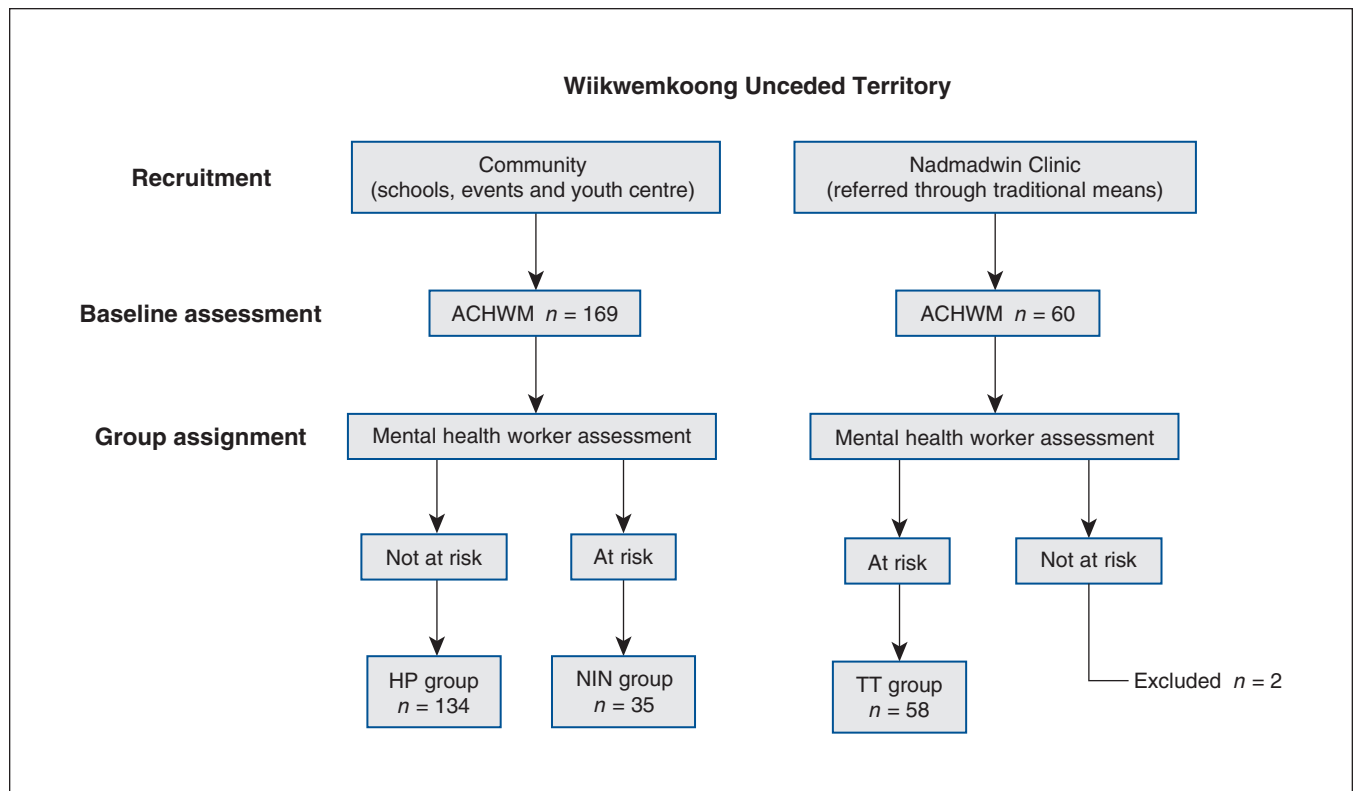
Wiikwemkoong Unceded Territory

Recruitment

Community (schools, events and youth centre)

Nadmadwin Clinic (referred through traditional means)

Baseline assessment

ACHWM $n = 169$

ACHWM $n = 60$

Group assignment

Mental health worker assessment

Mental health worker assessment

Not at risk

At risk

At risk

Not at risk

HP group $n = 134$

NIN group $n = 35$

TT group $n = 58$

Excluded $n = 2$